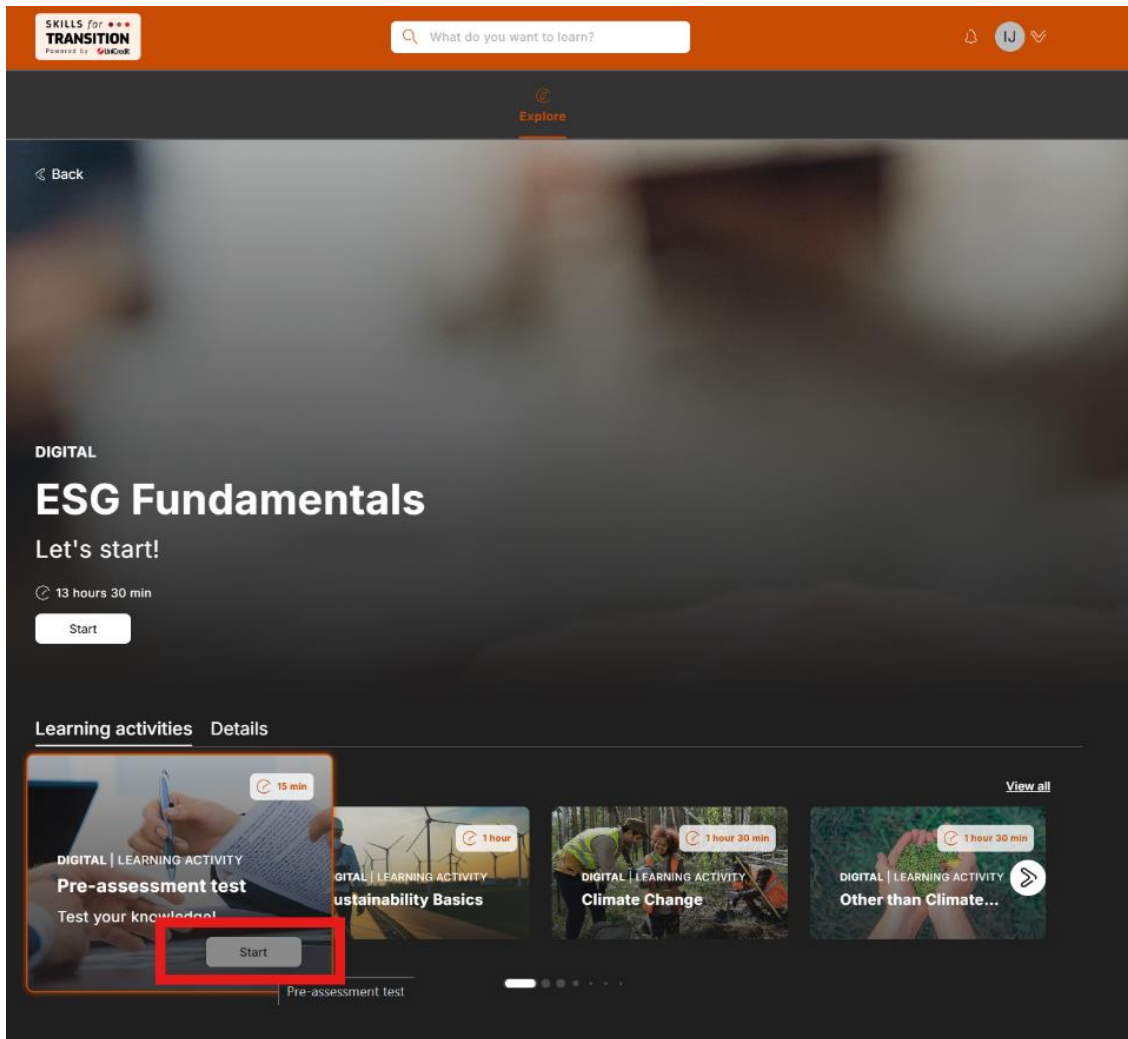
SKILLS for
TRANSITION
Powered by UniCredit

What do you want to learn?

IJ

Explore

Back

DIGITAL

ESG Fundamentals

Let's start!

13 hours 30 min

Start

Learning activities Details

View all

15 min
DIGITAL | LEARNING ACTIVITY
Pre-assessment test
Test your knowledge!
Start

1 hour
GITAL | LEARNING ACTIVITY
ustainability Basics

1 hour 30 min
DIGITAL | LEARNING ACTIVITY
Climate Change

1 hour 30 min
DIGITAL | LEARNING ACTIVITY
Other than Climate...

Pre-assessment test